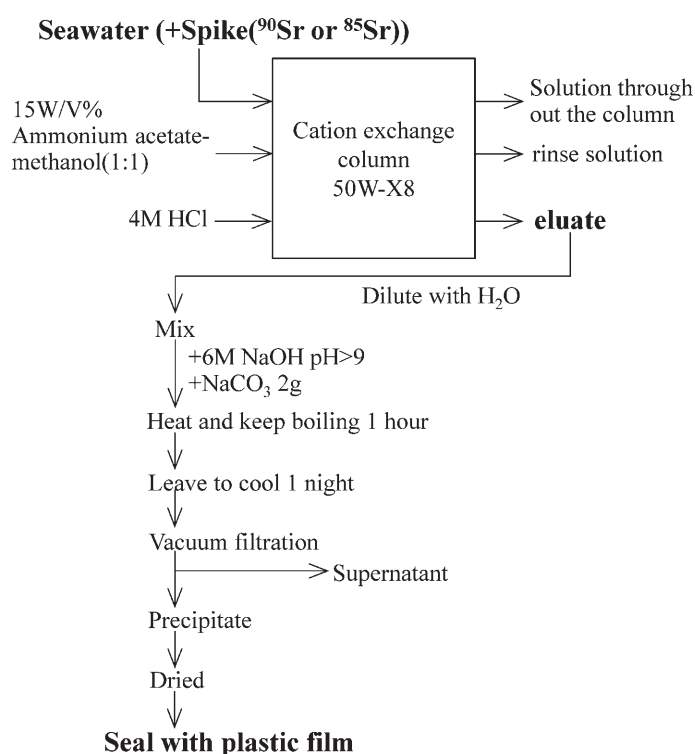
Seawater (+Spike($^{90}$Sr or $^{85}$Sr))

15W/V% Ammonium acetate-methanol(1:1)

4M HCl

Cation exchange column 50W-X8

Solution through out the column

rinse solution

eluate

Dilute with $H_2O$

Mix

+6M NaOH pH>9

+$NaCO_3$ 2g

Heat and keep boiling 1 hour

Leave to cool 1 night

Vacuum filtration

Supernatant

Precipitate

Dried

Seal with plastic film